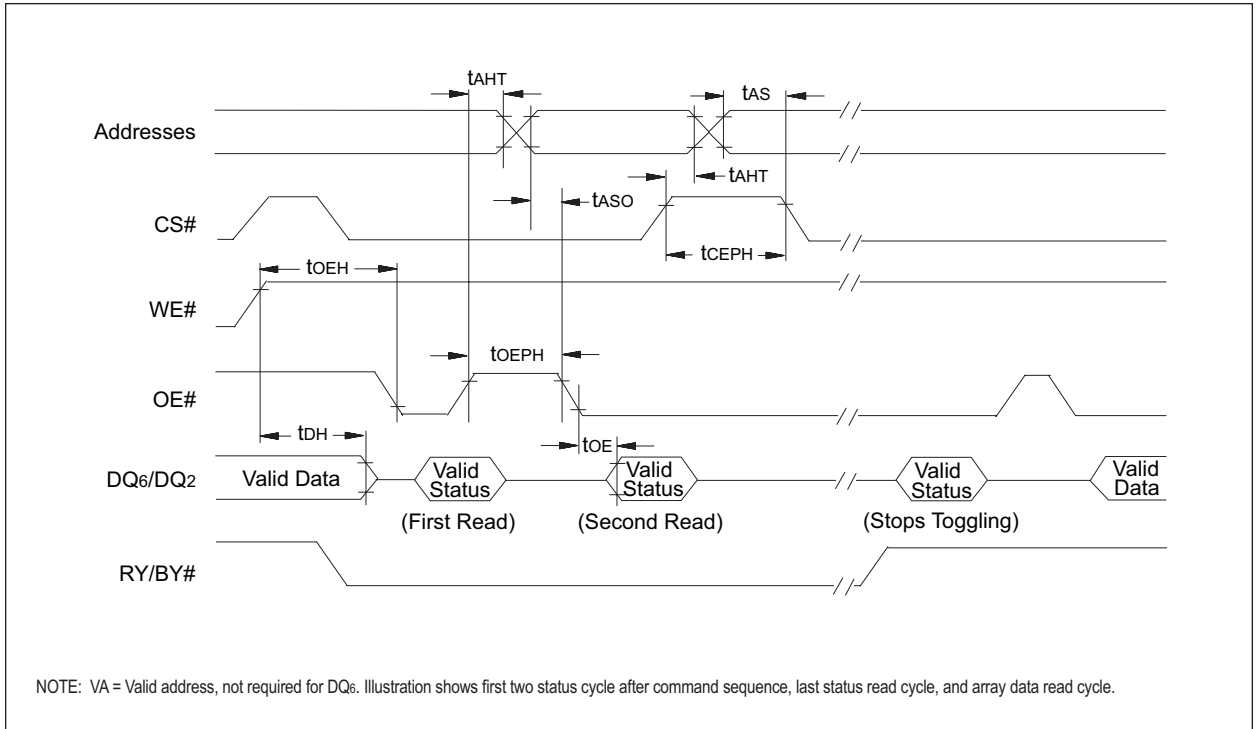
tAHT

tAS

Addresses

tAHT

CS#

tASO

tCEPH

tOEH

WE#

tOEPH

OE#

tDH

tOE

DQ6/DQ2

Valid Data

Valid Status

Valid Status

Valid Status

Valid Data

(First Read)

(Second Read)

(Stops Toggling)

RY/BY#

NOTE: VA = Valid address, not required for DQ6. Illustration shows first two status cycle after command sequence, last status read cycle, and array data read cycle.